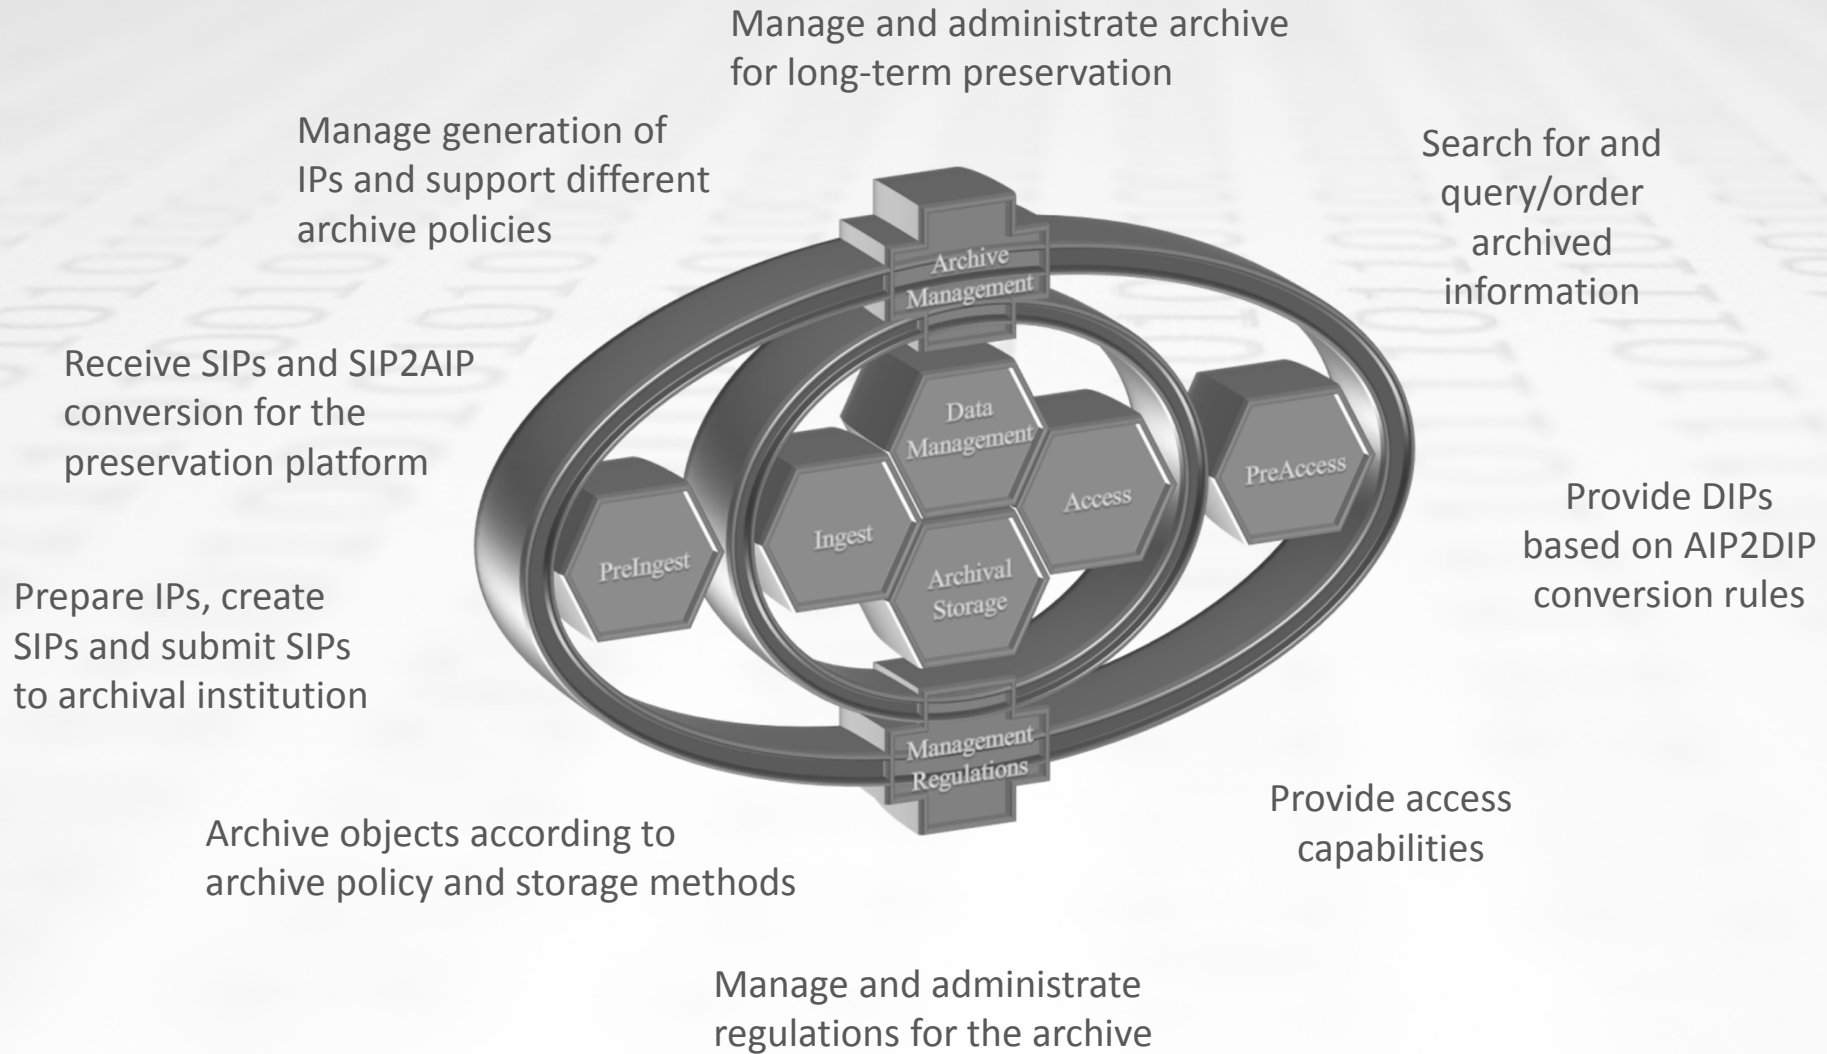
Manage and administrate archive for long-term preservation

Manage generation of IPs and support different archive policies

Search for and query/order archived information

Archive Management

Receive SIPs and SIP2AIP conversion for the preservation platform

Data Management

PreAccess

Access

Ingest

PreIngest

Archival Storage

Provide DIPs based on AIP2DIP conversion rules

Prepare IPs, create SIPs and submit SIPs to archival institution

Management Regulations

Provide access capabilities

Archive objects according to archive policy and storage methods

Manage and administrate regulations for the archive